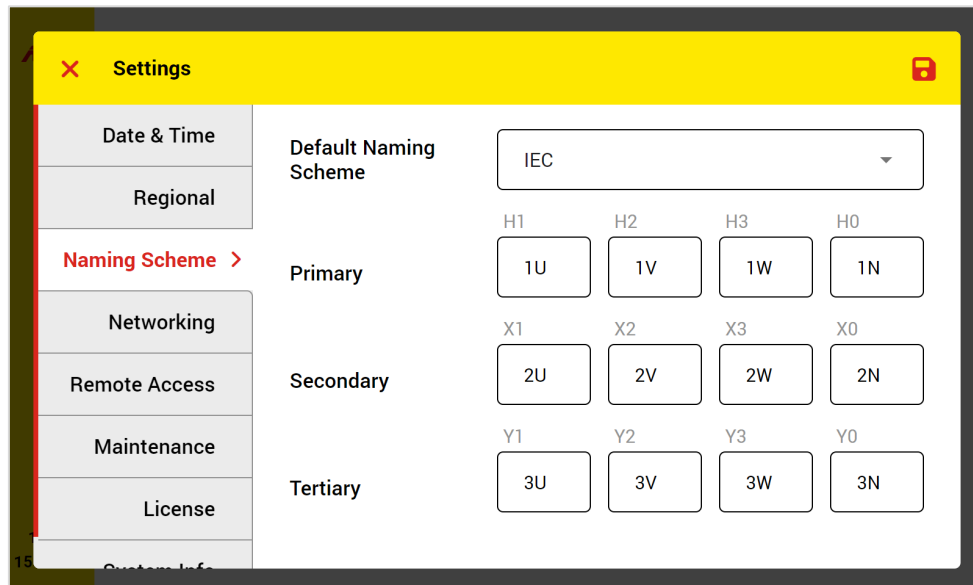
Settings

Date & Time
Regional
Naming Scheme >
Networking
Remote Access
Maintenance
License
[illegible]

Default Naming Scheme
IEC

H1 H2 H3 H0
Primary
1U 1V 1W 1N

X1 X2 X3 X0
Secondary
2U 2V 2W 2N

Y1 Y2 Y3 Y0
Tertiary
3U 3V 3W 3N

15